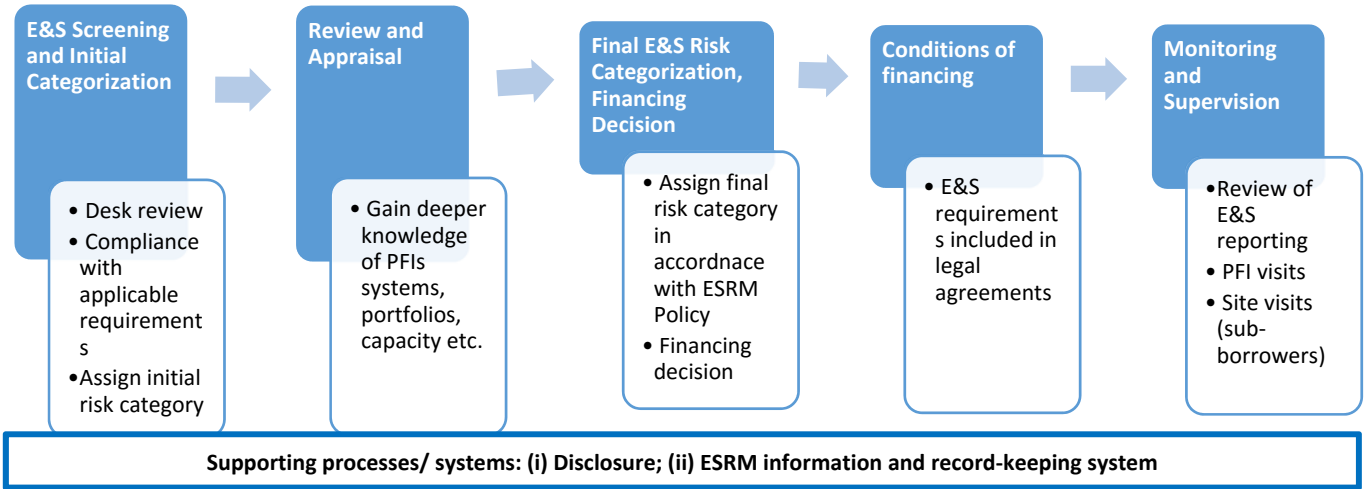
E&S Screening and Initial Categorization

• Desk review
• Compliance with applicable requirements
•Assign initial risk category

Review and Appraisal

• Gain deeper knowledge of PFIs systems, portfolios, capacity etc.

Final E&S Risk Categorization, Financing Decision

• Assign final risk category in accordnace with ESRM Policy
• Financing decision

Conditions of financing

• E&S requirements included in legal agreements

Monitoring and Supervision

•Review of E&S reporting
• PFI visits
• Site visits (sub-borrowers)

Supporting processes/ systems: (i) Disclosure; (ii) ESRM information and record-keeping system